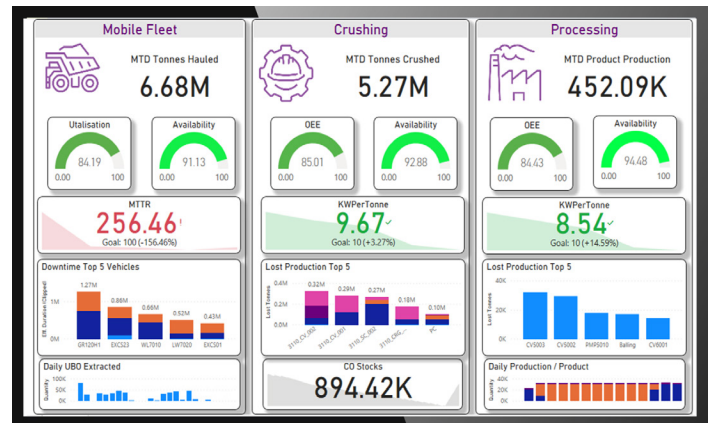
Mobile Fleet

MTD Tonnes Hauled

6.68M

Utalisation

84.19

0.00 100

Availability

91.13

0.00 100

MTTR

256.46!

Goal: 100 (-156.46%)

Downtime Top 5 Vehicles

DT Duration (Capped)

1M

0M

1.27M

0.86M

0.66M

0.52M

0.43M

GR120H1

EXC523

WLT010

LWT020

EXC501

Daily UBO Extracted

Quantity

50K

0K

Crushing

MTD Tonnes Crushed

5.27M

OEE

85.01

0.00 100

Availability

92.88

0.00 100

KWPerTonne

9.67✓

Goal: 10 (+3.27%)

Lost Production Top 5

Lost Tonnes

0.4M

0.2M

0.0M

0.32M

0.29M

0.27M

0.18M

0.10M

3110_CV_002

3110_CV_001

3110_SC_002

3110_CRG

Y

CO Stocks

894.42K

Processing

MTD Product Production

452.09K

OEE

84.43

0.00 100

Availability

94.48

0.00 100

KWPerTonne

8.54✓

Goal: 10 (+14.59%)

Lost Production Top 5

Lost Tonnes

40K

20K

0K

CV5003

CV5002

PMP5010

Balling

CV6001

Daily Production / Product

Quantity

20K

0K